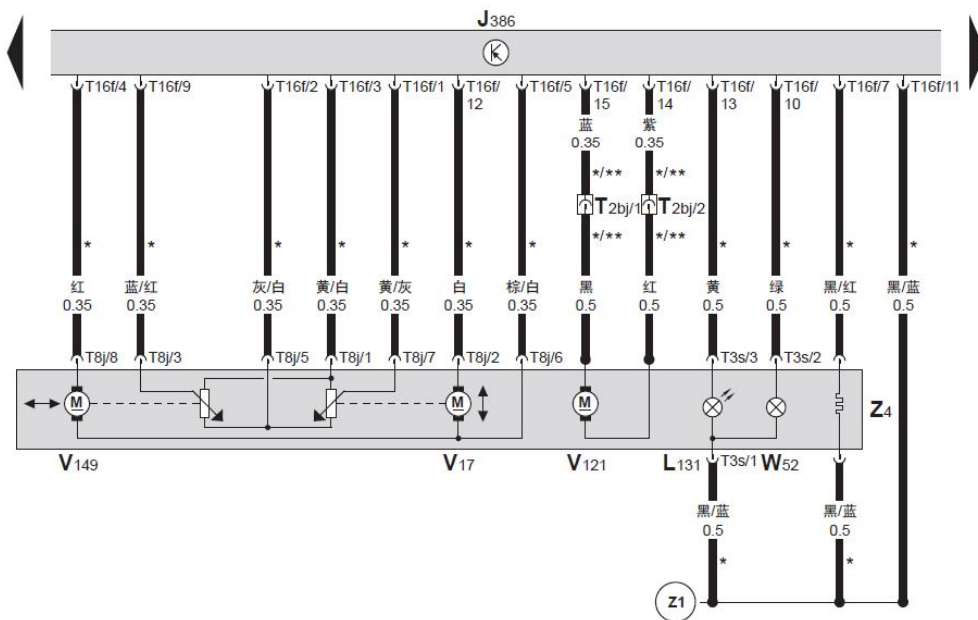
J386

K

T16f/4 T16f/9 T16f/2 T16f/3 T16f/1 T16f/12 T16f/5 T16f/15 T16f/14 T16f/13 T16f/10 T16f/7 T16f/11

蓝
0.35
*/**
T2bj/1
*/**

紫
0.35
*/**
T2bj/2
*/**

\* \* \* \* \* \* \* \* \* \* \*

红 0.35
蓝/红 0.35
灰/白 0.35
黄/白 0.35
黄/灰 0.35
白 0.35
棕/白 0.35
黑 0.5
红 0.5
黄 0.5
绿 0.5
黑/红 0.5
黑/蓝 0.5

T8j/8 T8j/3 T8j/5 T8j/1 T8j/7 T8j/2 T8j/6 T3s/3 T3s/2

M M M

Z4

V149 V17 V121 L131 T3s/1 W52

黑/蓝
0.5
\*

黑/蓝
0.5
\*

Z1